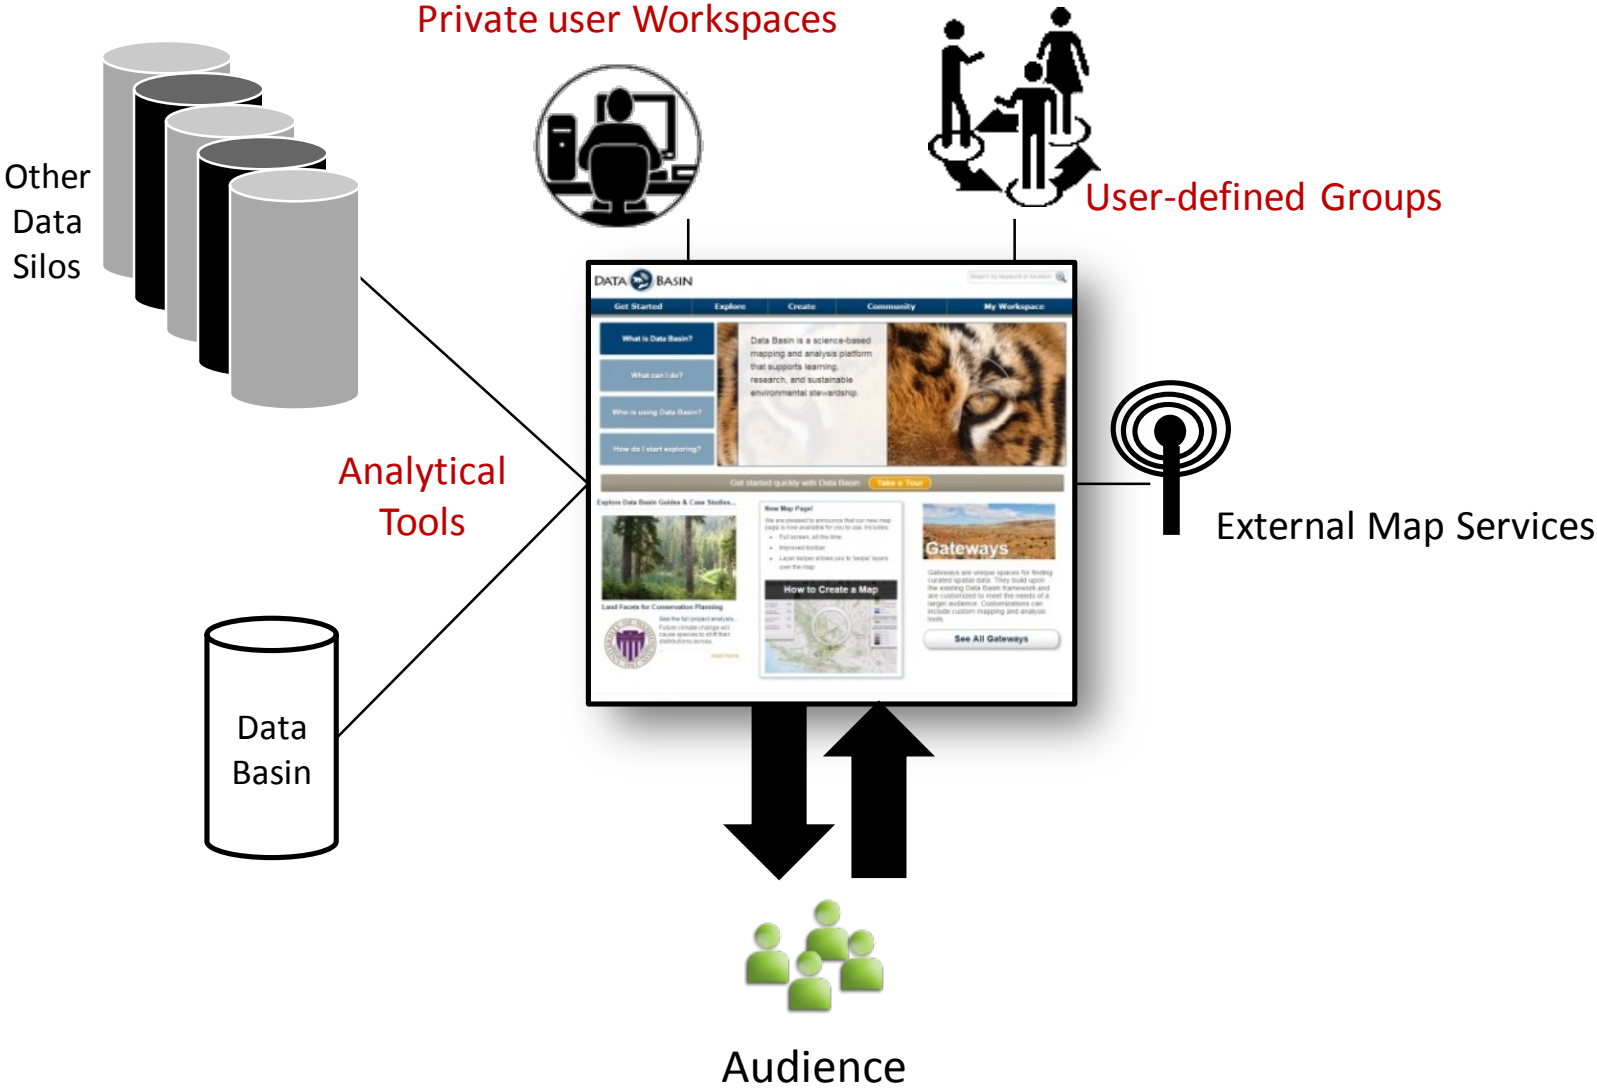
Private user Workspaces

User-defined Groups

Other Data Silos

DATA BASIN

Search by keyword or location

Get Started | Explore | Create | Community | My Workspace

What is Data Basin?

What can I do?

Who is using Data Basin?

How do I start exploring?

Data Basin is a science-based mapping and analysis platform that supports learning, research, and sustainable environmental stewardship.

Get started quickly with Data Basin Take a Tour

Explore Data Basin Guides & Case Studies...

Land Facets for Conservation Planning

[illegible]

New Map Page!

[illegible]

How to Create a Map

Gateways

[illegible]

See All Gateways

Analytical Tools

External Map Services

Data Basin

Audience